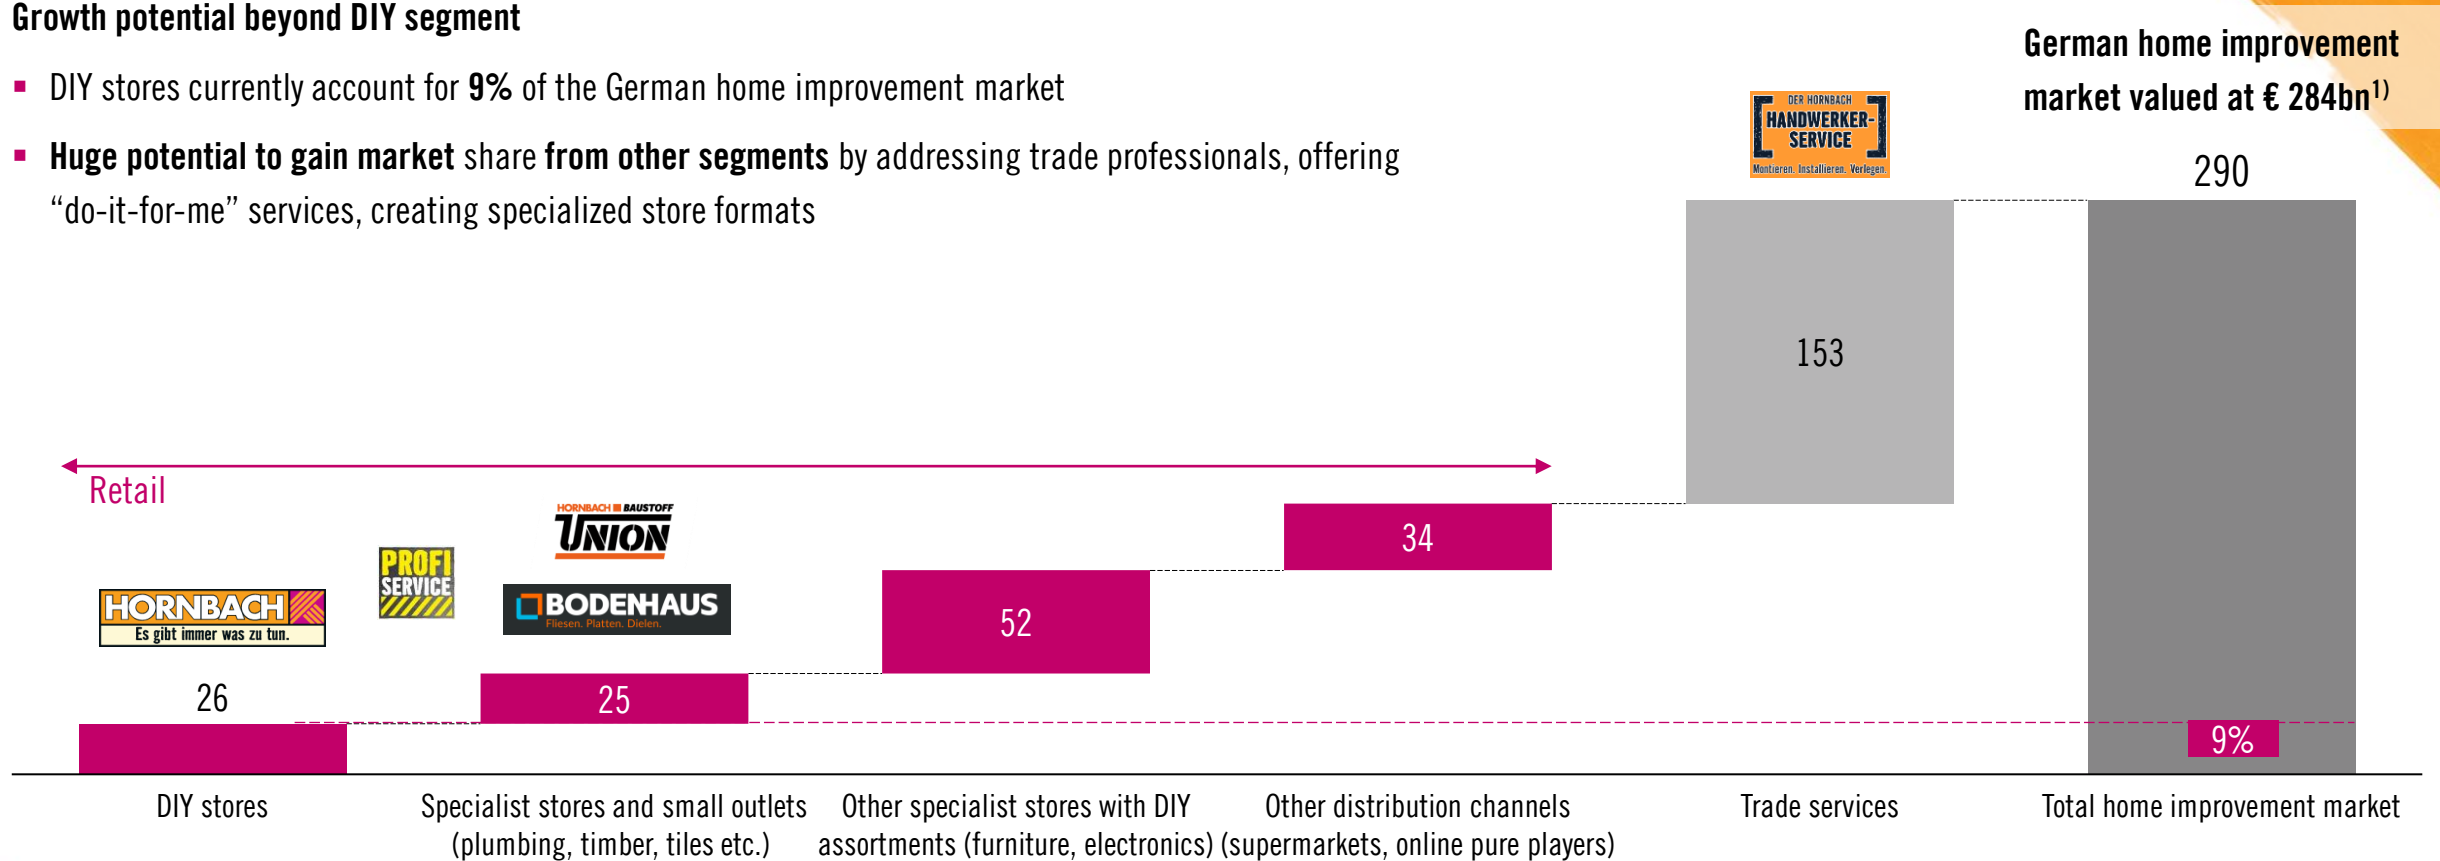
Growth potential beyond DIY segment

- DIY stores currently account for **9%** of the German home improvement market
- **Huge potential to gain market** share **from other segments** by addressing trade professionals, offering "do-it-for-me" services, creating specialized store formats

German home improvement market valued at € 284bn$^{1)}$

DER HORNBACH HANDWERKER-SERVICE Montieren. Installieren. Verlegen.

290

153

Retail

HORNBACH BAUSTOFF UNION

PROFI SERVICE

BODENHAUS Fliesen. Platten. Dielen.

HORNBACH Es gibt immer was zu tun.

34

52

26

25

9%

DIY stores

Specialist stores and small outlets (plumbing, timber, tiles etc.)

Other specialist stores with DIY assortments (furniture, electronics)

Other distribution channels (supermarkets, online pure players)

Trade services

Total home improvement market